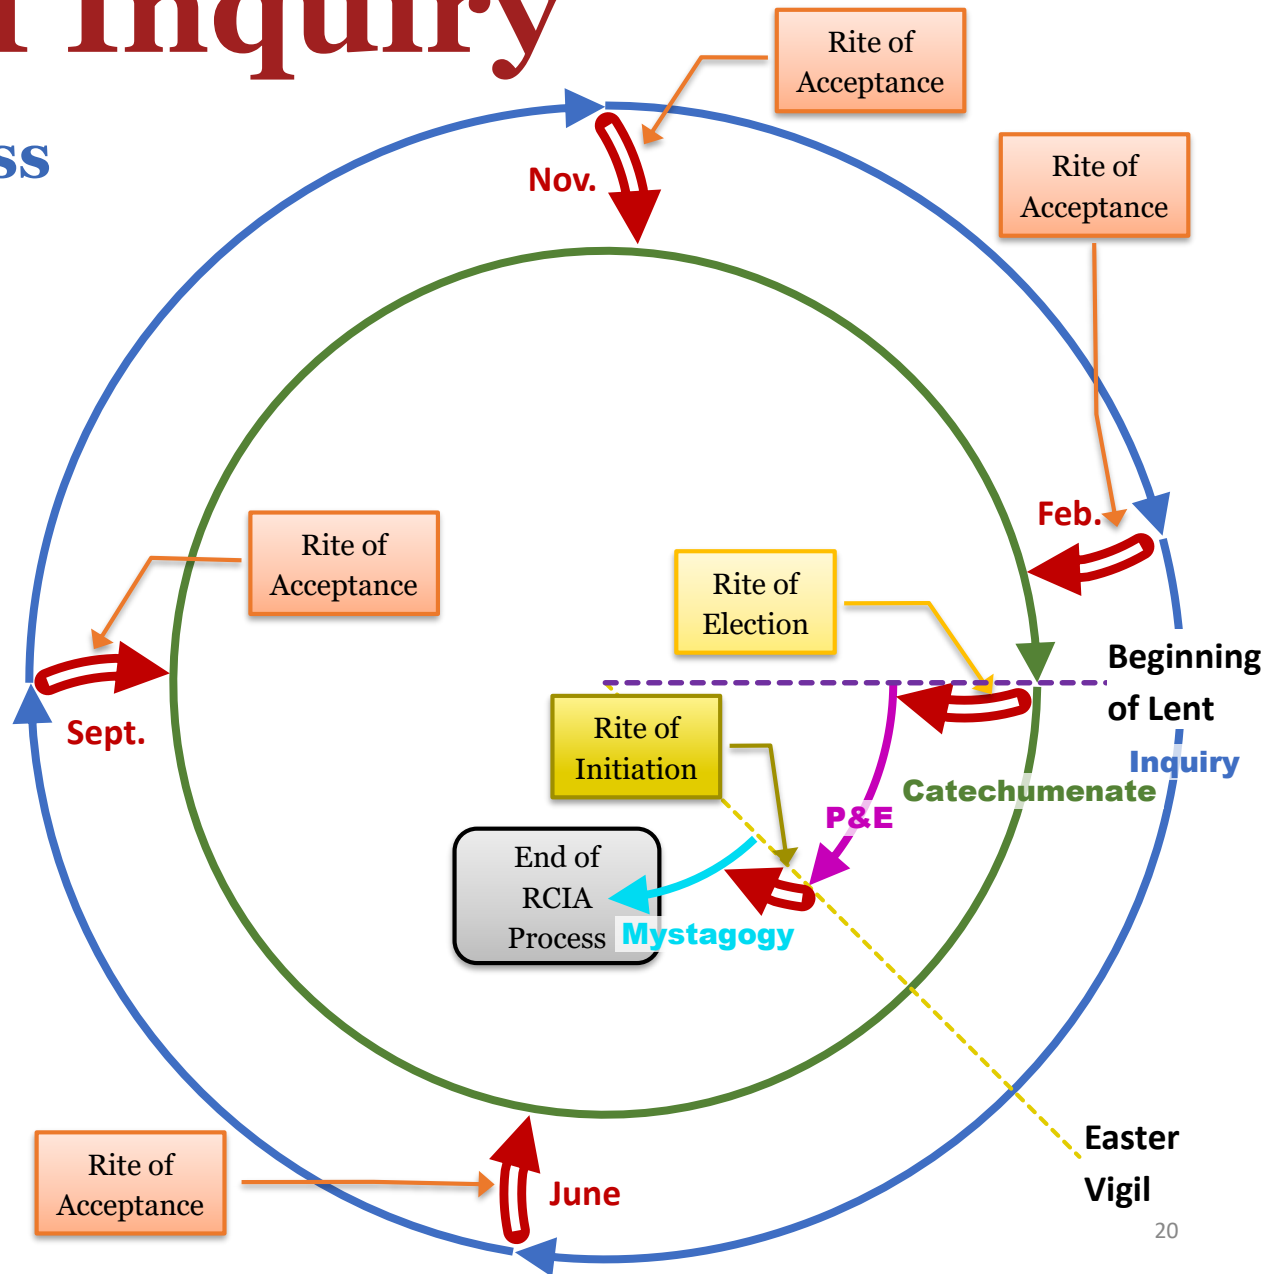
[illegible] Inquiry

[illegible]ss

Rite of Acceptance

Nov.

Rite of Acceptance

Feb.

Rite of Acceptance

Rite of Election

Beginning of Lent

Sept.

Rite of Initiation

Inquiry

Catechumenate

P&E

End of RCIA Process

Mystagogy

Rite of Acceptance

June

Easter Vigil

20